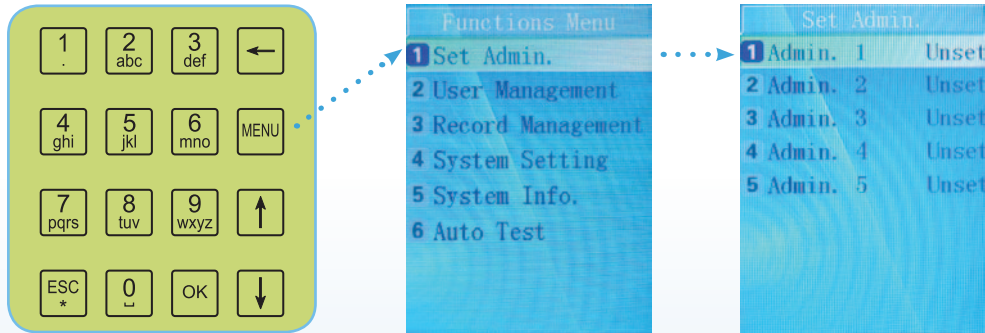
1
.

2
abc

3
def

←

4
ghi

5
jkl

6
mno

MENU

7
pqrs

8
tuv

9
wxyz

↑

ESC
*

0
␣

OK

↓

Functions Menu
1 Set Admin.
2 User Management
3 Record Management
4 System Setting
5 System Info.
6 Auto Test

Set Admin.
1 Admin. 1 Unset
2 Admin. 2 Unset
3 Admin. 3 Unset
4 Admin. 4 Unset
5 Admin. 5 Unset